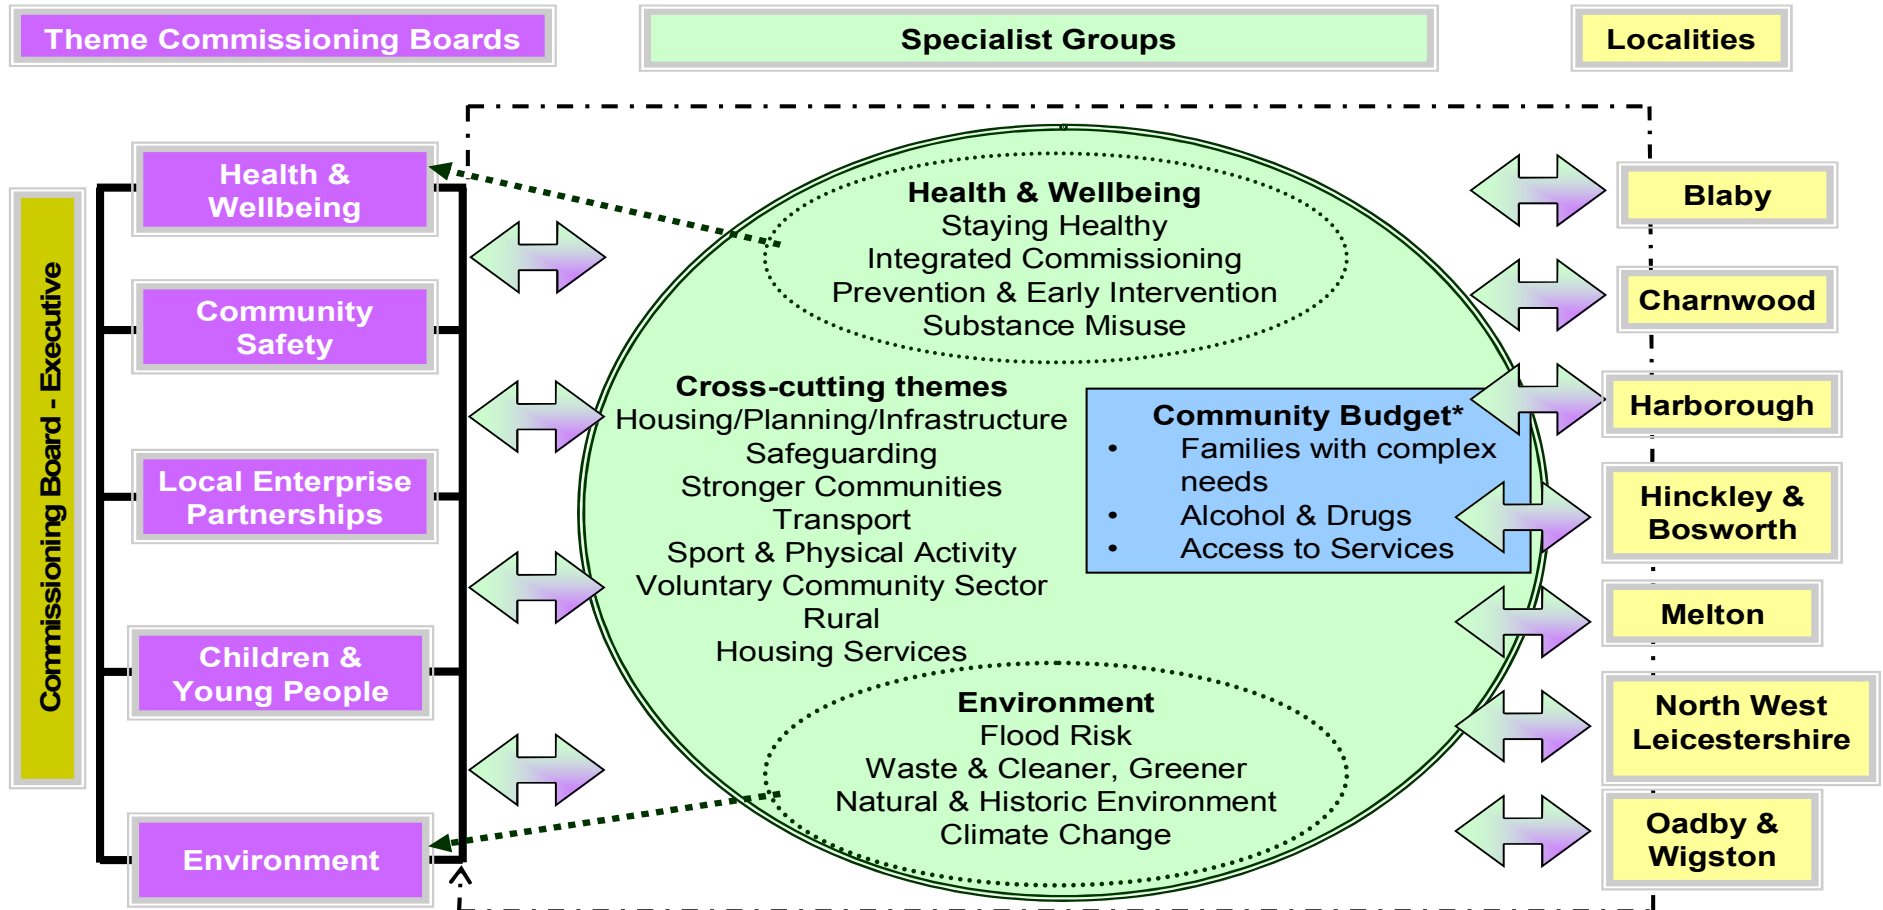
Theme Commissioning Boards

Specialist Groups

Localities

Commissioning Board - Executive

Health & Wellbeing

Community Safety

Local Enterprise Partnerships

Children & Young People

Environment

Health & Wellbeing
Staying Healthy
Integrated Commissioning
Prevention & Early Intervention
Substance Misuse

Cross-cutting themes
Housing/Planning/Infrastructure
Safeguarding
Stronger Communities
Transport
Sport & Physical Activity
Voluntary Community Sector
Rural
Housing Services

Community Budget*
• Families with complex needs
• Alcohol & Drugs
• Access to Services

Environment
Flood Risk
Waste & Cleaner, Greener
Natural & Historic Environment
Climate Change

Blaby

Charnwood

Harborough

Hinckley & Bosworth

Melton

North West Leicestershire

Oadby & Wigston